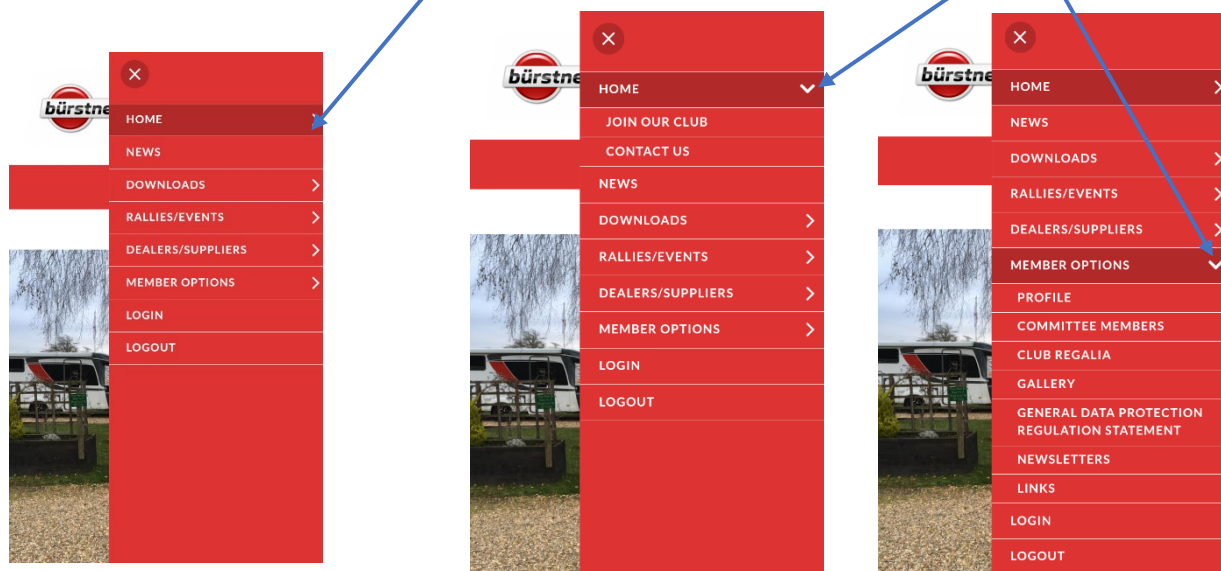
bürstne

HOME
NEWS
DOWNLOADS
RALLIES/EVENTS
DEALERS/SUPPLIERS
MEMBER OPTIONS
LOGIN
LOGOUT

bürstne

HOME
JOIN OUR CLUB
CONTACT US
NEWS
DOWNLOADS
RALLIES/EVENTS
DEALERS/SUPPLIERS
MEMBER OPTIONS
LOGIN
LOGOUT

bürstne

HOME
NEWS
DOWNLOADS
RALLIES/EVENTS
DEALERS/SUPPLIERS
MEMBER OPTIONS
PROFILE
COMMITTEE MEMBERS
CLUB REGALIA
GALLERY
GENERAL DATA PROTECTION REGULATION STATEMENT
NEWSLETTERS
LINKS
LOGIN
LOGOUT